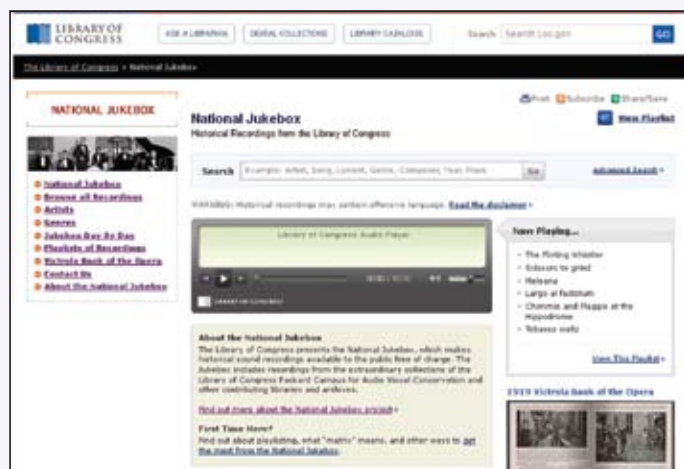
LIBRARY OF CONGRESS

ASK A LIBRARIAN | DIGITAL COLLECTIONS | LIBRARY CATALOGS

Search Search Loc.gov GO

The Library of Congress > National Jukebox

NATIONAL JUKEBOX

National Jukebox
Browse all Recordings
Artists
Genres
Jukebox Day By Day
Playlists of Recordings
Victrola Book of the Opera
Contact Us
About the National Jukebox

Print Subscribe Share/Save

National Jukebox
Historical Recordings from the Library of Congress

View Playlist

Search Example: Artist, Song, Lyricist, Genre, Composer, Year, Place Go

Advanced Search

WARNING: Historical recordings may contain offensive language. Read the disclaimer

Library of Congress Audio Player

LIBRARY OF CONGRESS

Now Playing...

The Flirting Whistler
Edison to grind
Maleana
Largo al factotum
Chimmie and Maggie at the Hippodrome
Tobasco waltz

View This Playlist

About the National Jukebox
The Library of Congress presents the National Jukebox, which makes historical sound recordings available to the public free of charge. The Jukebox includes recordings from the extraordinary collections of the Library of Congress Packard Campus for Audio Visual Conservation and other contributing libraries and archives.

Find out more about the National Jukebox project

First Time Here?
Find out about playlisting, what "matrix" means, and other ways to get the most from the National Jukebox.

1919 Victrola Book of the Opera